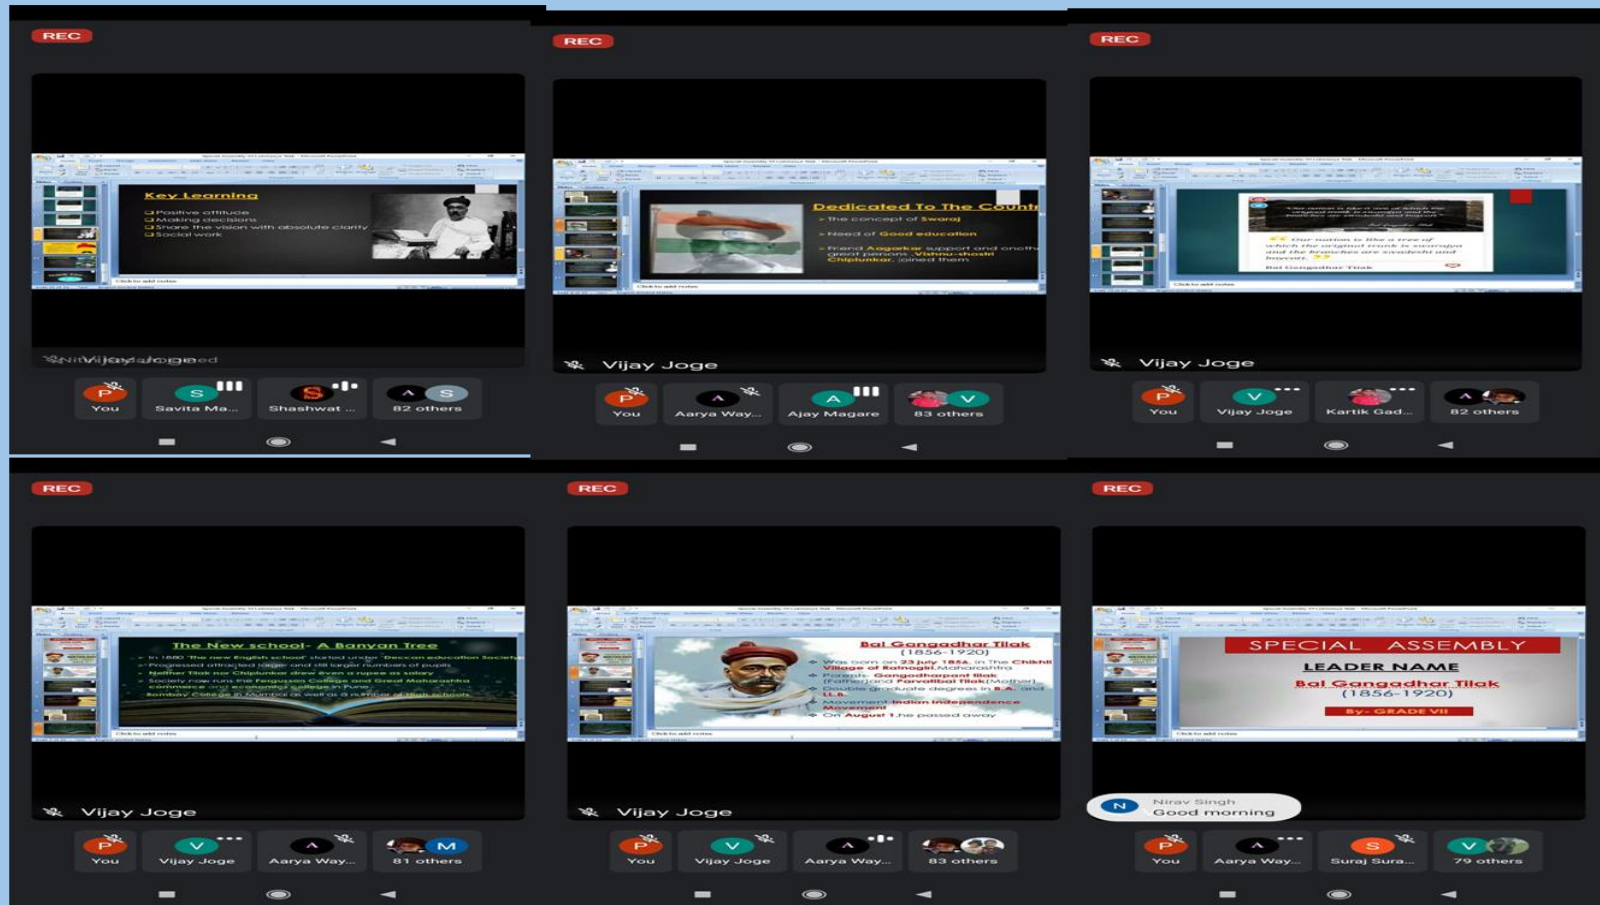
REC

Key Learning
Positive attitude
Making decisions
Share the vision with absolute clarity
Social work

Vijay Joge

P You
S Savita Ma...
S Shashwat ...
A S 82 others

REC

Dedicated To The Countr
the concept of Swaraj
Need of Good education
Friend Aagarkar support and anoth great persons Vishnu shastri Chiplunkar joined them

Vijay Joge

P You
A Aarya Way...
A Ajay Magare
V 83 others

REC

Our nation is like a tree of which the original trunk is swarajya and the branches are swadeshi and boycott.
Bal Gangadhar Tilak

Vijay Joge

P You
V Vijay Joge
Kartik Gad...
A 82 others

REC

The New school- A Banyan Tree
In 1880 'The new English school' started under 'Deccan education Society'
Progressed attracted larger and still larger numbers of pupils
Neither Tilak nor Chiplunkar drew even a rupee as salary
Society now runs the Fergusson College and Great Maharashtra commerce and economics college in Pune
Bombay College in Mumbai as well as a number of High schools

Vijay Joge

P You
V Vijay Joge
A Aarya Way...
M 81 others

REC

Bal Gangadhar Tilak
(1856-1920)
Was born on 23 july 1856, in The Chikhli Village of Ratnagiri, Maharashtra
Parents- Gangadharpant tilak (Father) and Parvatibai Tilak (Mother)
Double graduate degrees in B.A. and LL.B.
Movement- Indian independence Movement
On August 1, he passed away

Vijay Joge

P You
V Vijay Joge
A Aarya Way...
83 others

REC

SPECIAL ASSEMBLY
LEADER NAME
Bal Gangadhar Tilak
(1856-1920)
By- GRADE VII

N Nirav Singh
Good morning

P You
A Aarya Way...
S Suraj Sura...
V 79 others